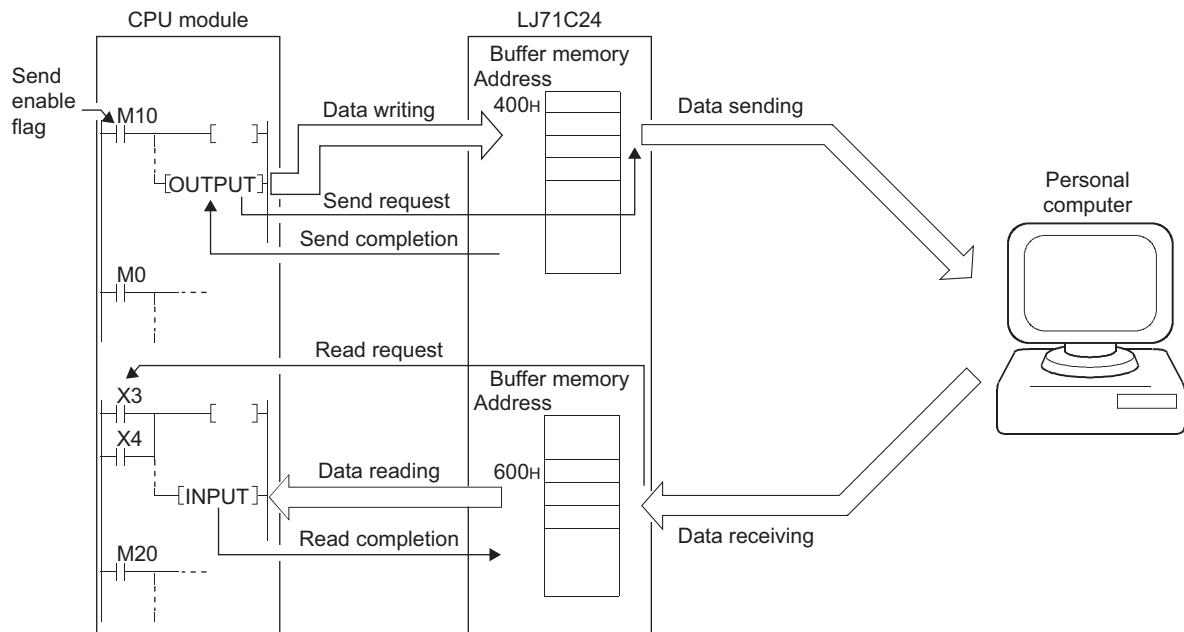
CPU module

LJ71C24

Send enable flag

M10

[ ]

[OUTPUT]

Data writing

Send request

Send completion

Buffer memory Address

400H

Data sending

Personal computer

M0

Read request

Buffer memory Address

X3

[ ]

X4

[INPUT]

Data reading

600H

Read completion

Data receiving

M20